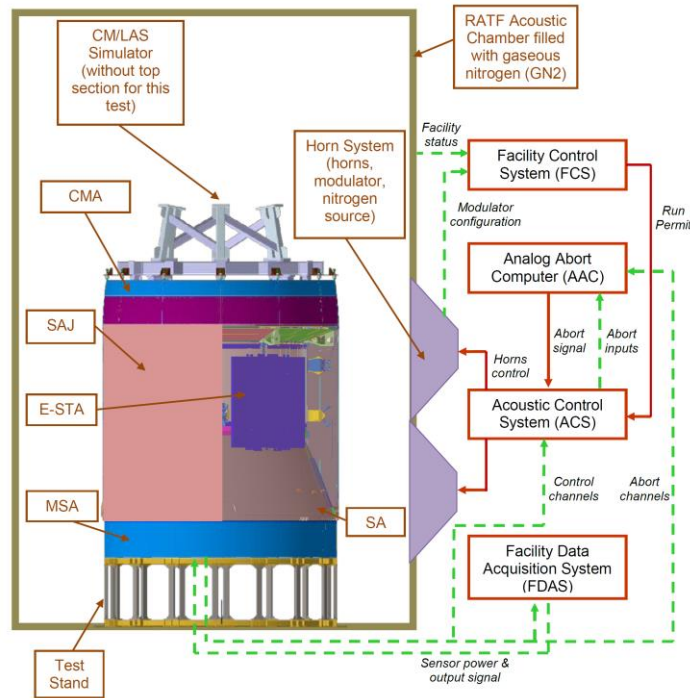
CM/LAS Simulator (without top section for this test)

RATF Acoustic Chamber filled with gaseous nitrogen (GN2)

Horn System (horns, modulator, nitrogen source)

Facility status

Facility Control System (FCS)

Modulator configuration

Run Permit

CMA

Analog Abort Computer (AAC)

SAJ

Abort signal

Abort inputs

Horns control

E-STA

Acoustic Control System (ACS)

Control channels

Abort channels

MSA

SA

Facility Data Acquisition System (FDAS)

Test Stand

Sensor power & output signal